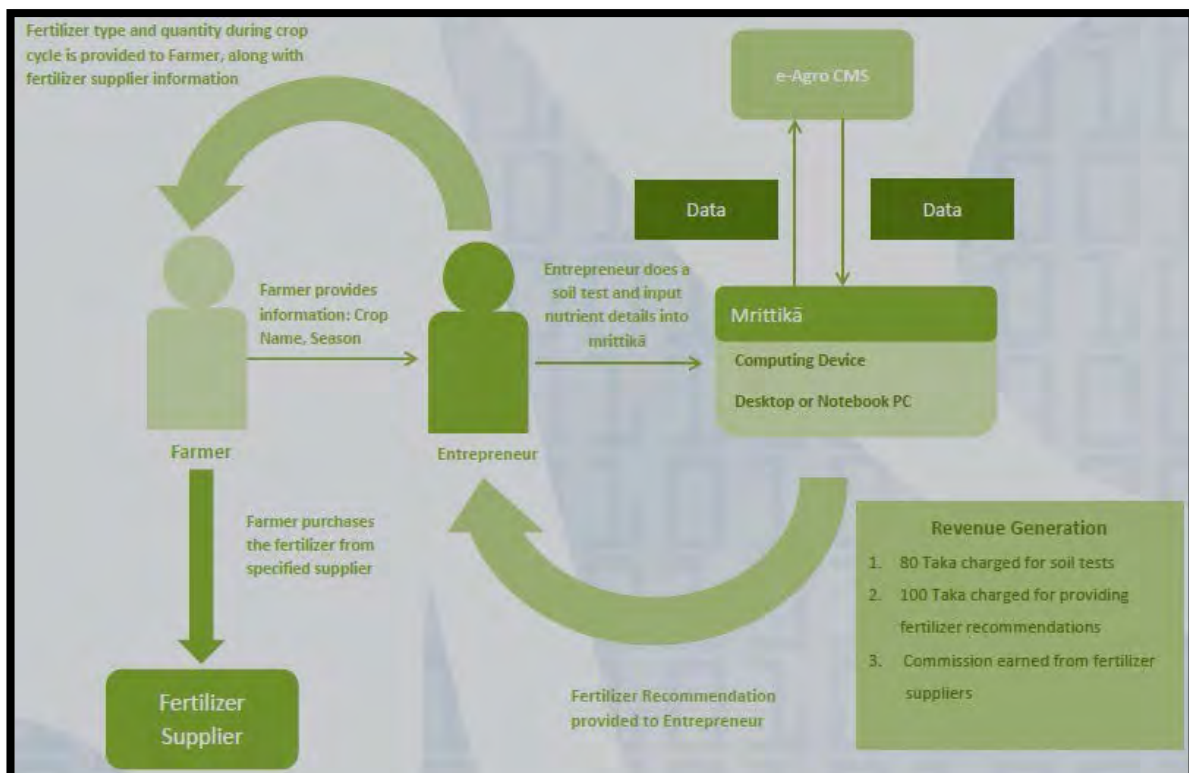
Fertilizer type and quantity during crop cycle is provided to Farmer, along with fertilizer supplier information

e-Agro CMS

Data

Data

Farmer provides information: Crop Name, Season

Entrepreneur does a soil test and input nutrient details into mrittikā

Mrittikā

Computing Device

Desktop or Notebook PC

Farmer

Entrepreneur

Farmer purchases the fertilizer from specified supplier

Revenue Generation

1. 80 Taka charged for soil tests

2. 100 Taka charged for providing fertilizer recommendations

3. Commission earned from fertilizer suppliers

Fertilizer Supplier

Fertilizer Recommendation provided to Entrepreneur